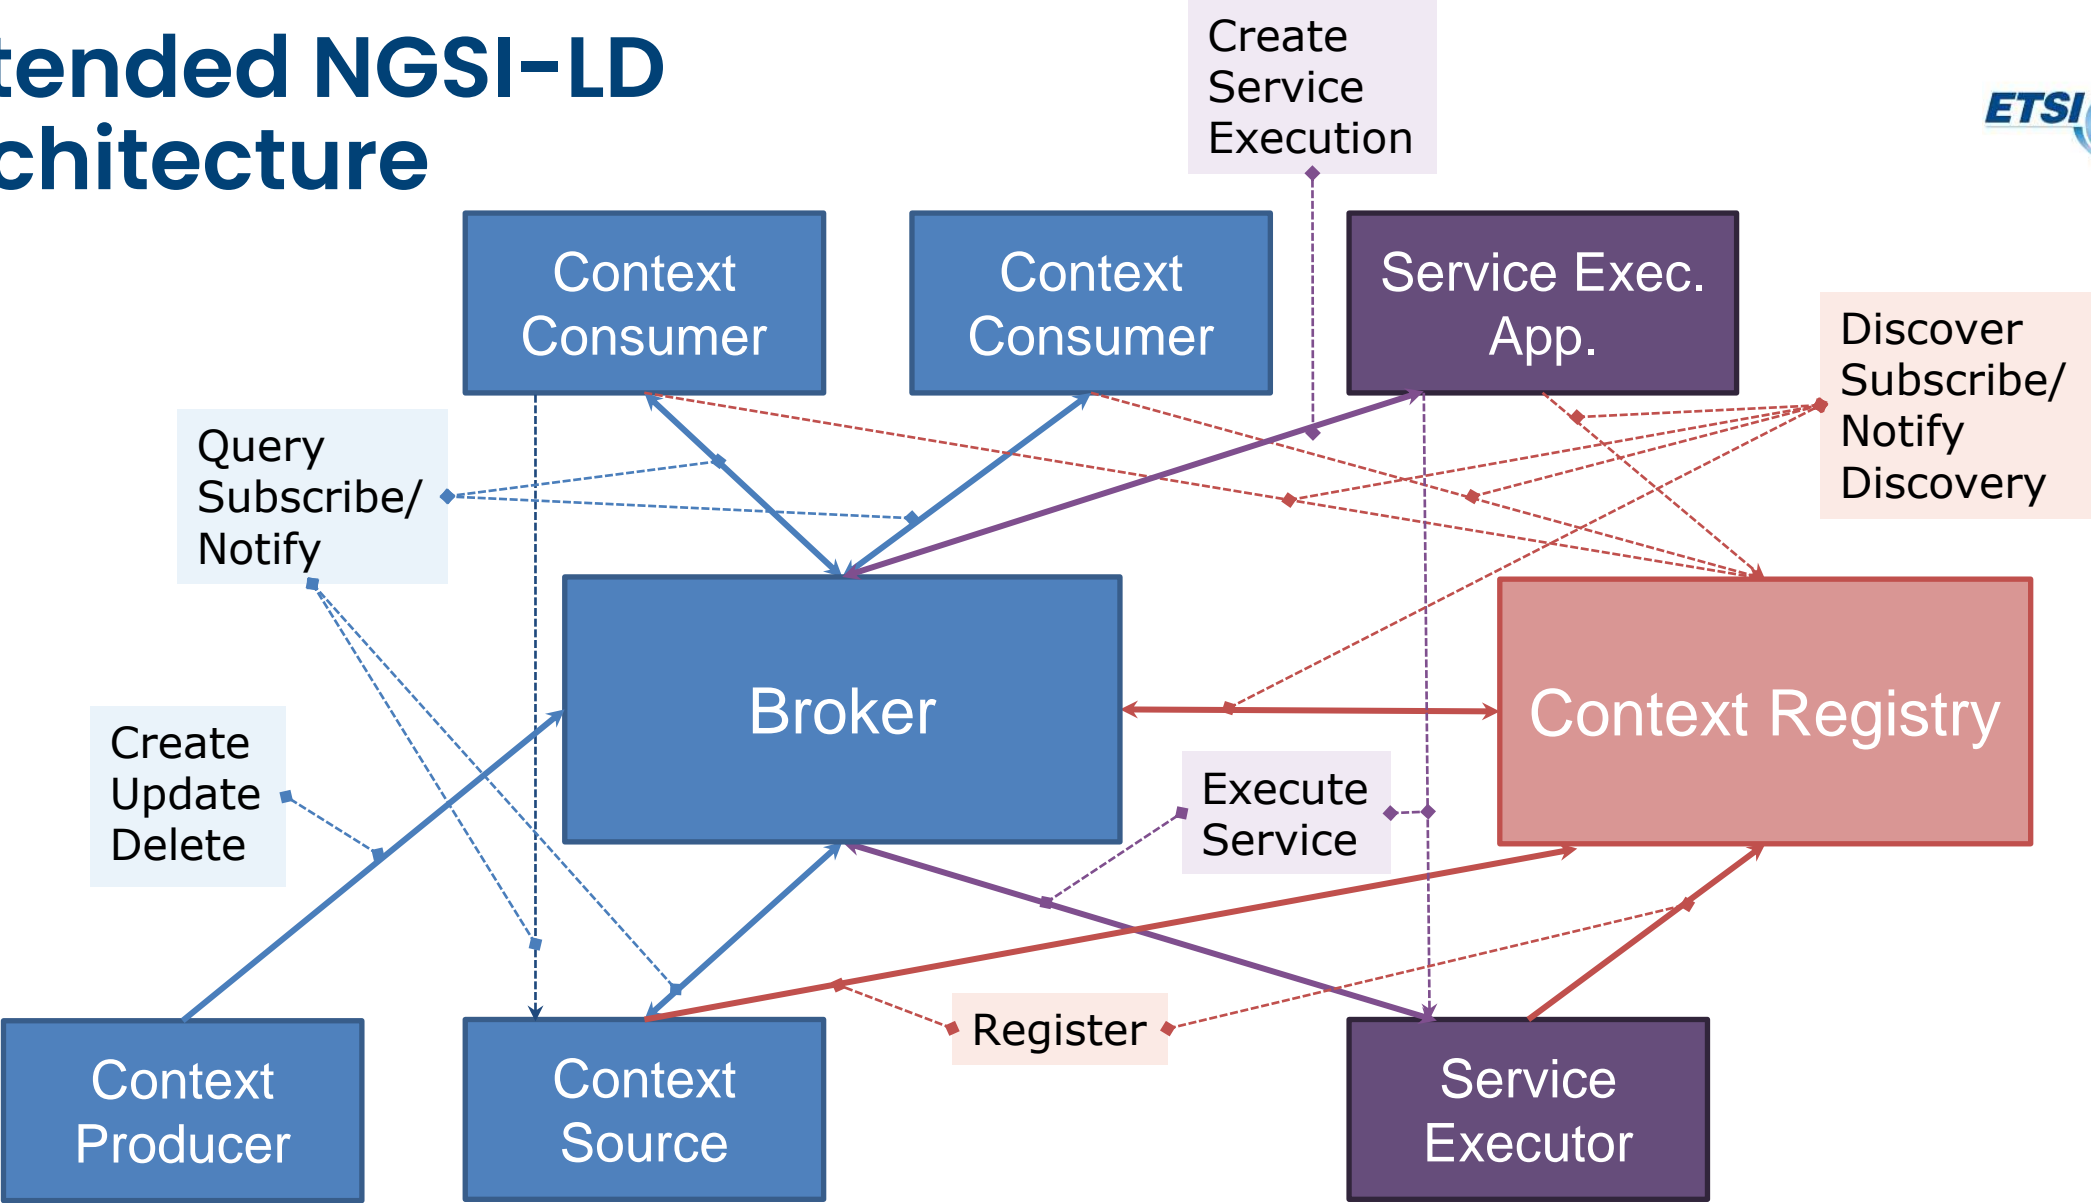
tended NGSI-LD
chitecture

ETSI

Create Service Execution

Context Consumer

Context Consumer

Service Exec. App.

Discover Subscribe/ Notify Discovery

Query Subscribe/ Notify

Broker

Context Registry

Create Update Delete

Execute Service

Register

Context Producer

Context Source

Service Executor